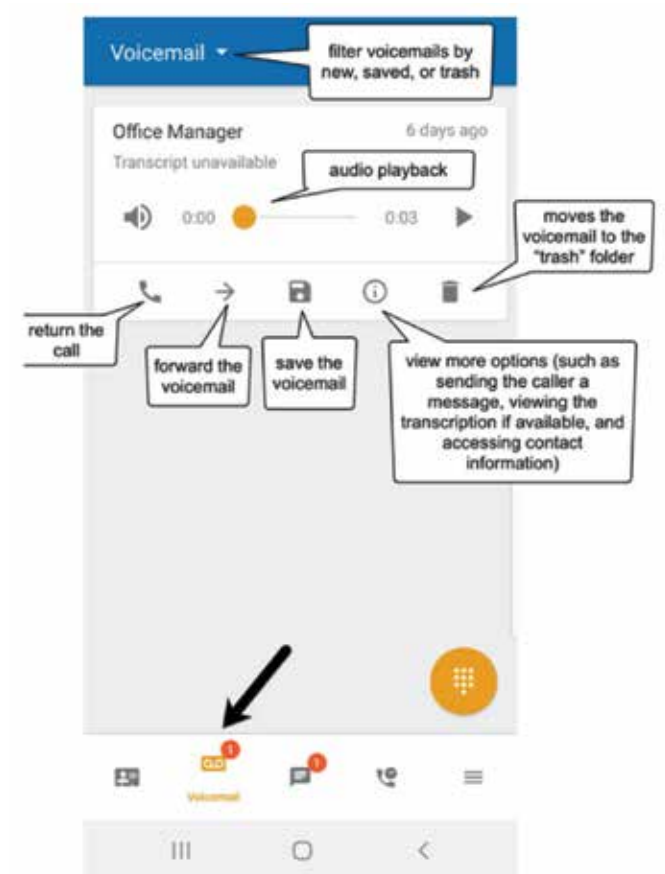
Voicemail

filter voicemails by new, saved, or trash

Office Manager

6 days ago

Transcript unavailable

audio playback

0:00

0:03

moves the voicemail to the "trash" folder

return the call

forward the voicemail

save the voicemail

view more options (such as sending the caller a message, viewing the transcription if available, and accessing contact information)

1

1

Voicemail